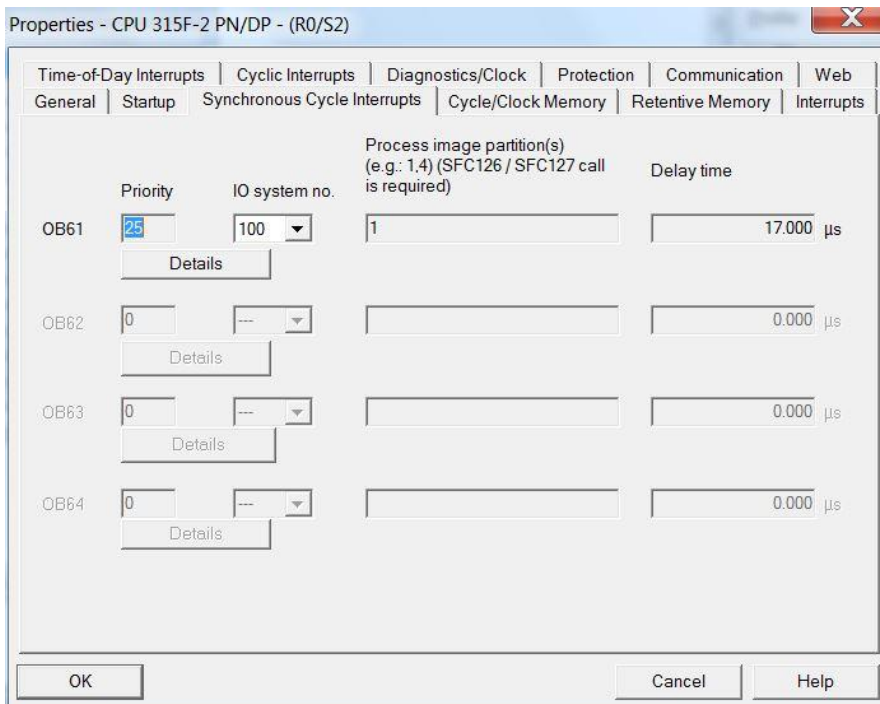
Properties - CPU 315F-2 PN/DP - (R0/S2)

Time-of-Day Interrupts | Cyclic Interrupts | Diagnostics/Clock | Protection | Communication | Web
General | Startup | Synchronous Cycle Interrupts | Cycle/Clock Memory | Retentive Memory | Interrupts

| | Priority | IO system no. | Process image partition(s) (e.g.: 1,4) (SFC126 / SFC127 call is required) | Delay time |
|---|---|---|---|---|
| OB61 | 25 | 100 | 1 | 17.000 µs |
| | Details | | | |
| OB62 | 0 | --- | | 0.000 µs |
| | Details | | | |
| OB63 | 0 | --- | | 0.000 µs |
| | Details | | | |
| OB64 | 0 | --- | | 0.000 µs |
| | Details | | | |

OK

Cancel

Help